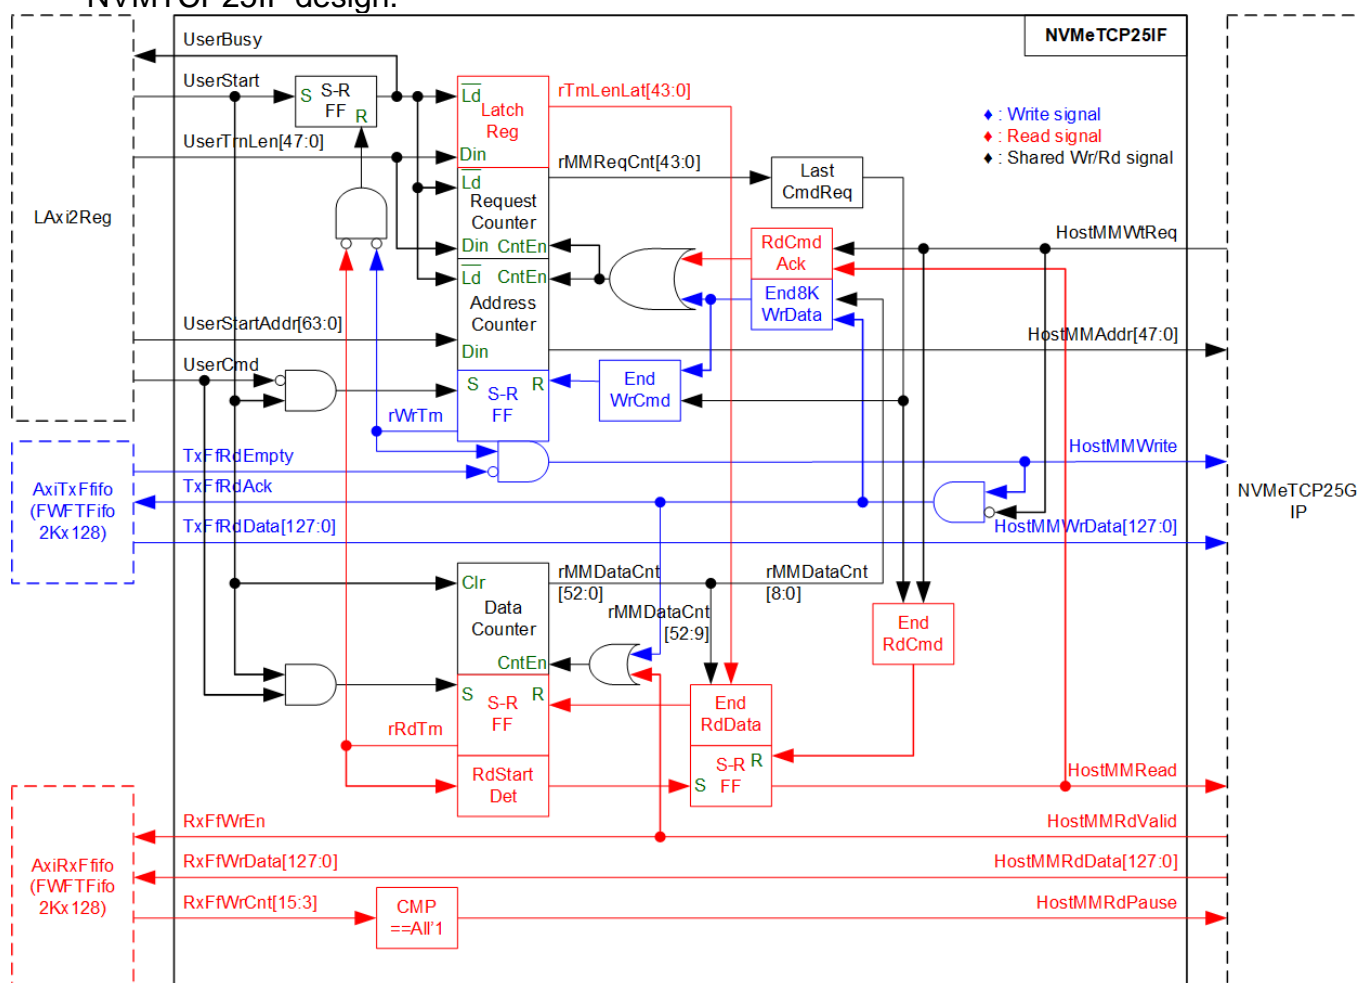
NVMeTCP25IF design.

NVMeTCP25IF

LAxi2Reg

UserBusy
UserStart
UserTmLen[47:0]
S-R FF
S R
Ld Latch Reg Din
rTmLenLat[43:0]
rMMReqCnt[43:0]
Last CmdReq
Ld Request Counter
Din CntEn
Ld CntEn
Address Counter
Din
RdCmd Ack
End8K WrData
HostMMWtReq
HostMMAddr[47:0]
♦ : Write signal
♦ : Read signal
♦ : Shared Wr/Rd signal
UserStartAddr[63:0]
UserCmd
S S-R R FF
rWrTm
End WrCmd
AxiTxFfifo (FWFTFifo 2Kx128)
TxFfRdEmpty
TxFfRdAck
TxFfRdData[127:0]
HostMMWrite
HostMMWrData[127:0]
NVMeTCP25G IP
Clr Data Counter CntEn
rMMDataCnt [52:0]
rMMDataCnt [8:0]
rMMDataCnt [52:9]
End RdCmd
S S-R R FF
rRdTm
End RdData
RdStart Det
S-R R S FF
HostMMRead
AxiRxFfifo (FWFTFifo 2Kx128)
RxFfWrEn
RxFfWrData[127:0]
RxFfWrCnt[15:3]
CMP ==All'1
HostMMRdValid
HostMMRdData[127:0]
HostMMRdPause